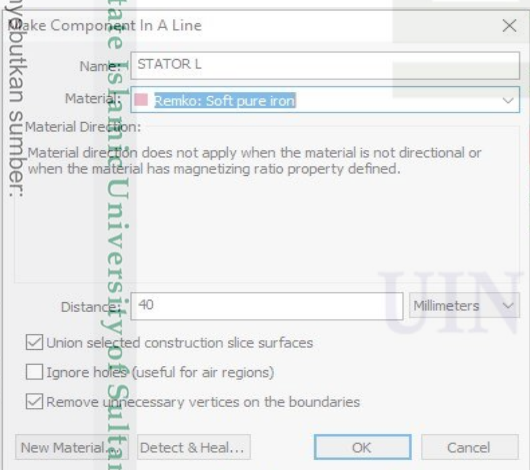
Make Component In A Line

Name: STATOR L

Material: Remko: Soft pure iron

Material Direction:

Material direction does not apply when the material is not directional or when the material has magnetizing ratio property defined.

Distance: 40 Millimeters

Union selected construction slice surfaces

Ignore holes (useful for air regions)

Remove unnecessary vertices on the boundaries

New Material... Detect & Heal... OK Cancel

nyebutkan sumber:

tate Islamic University of Sultan

UIN